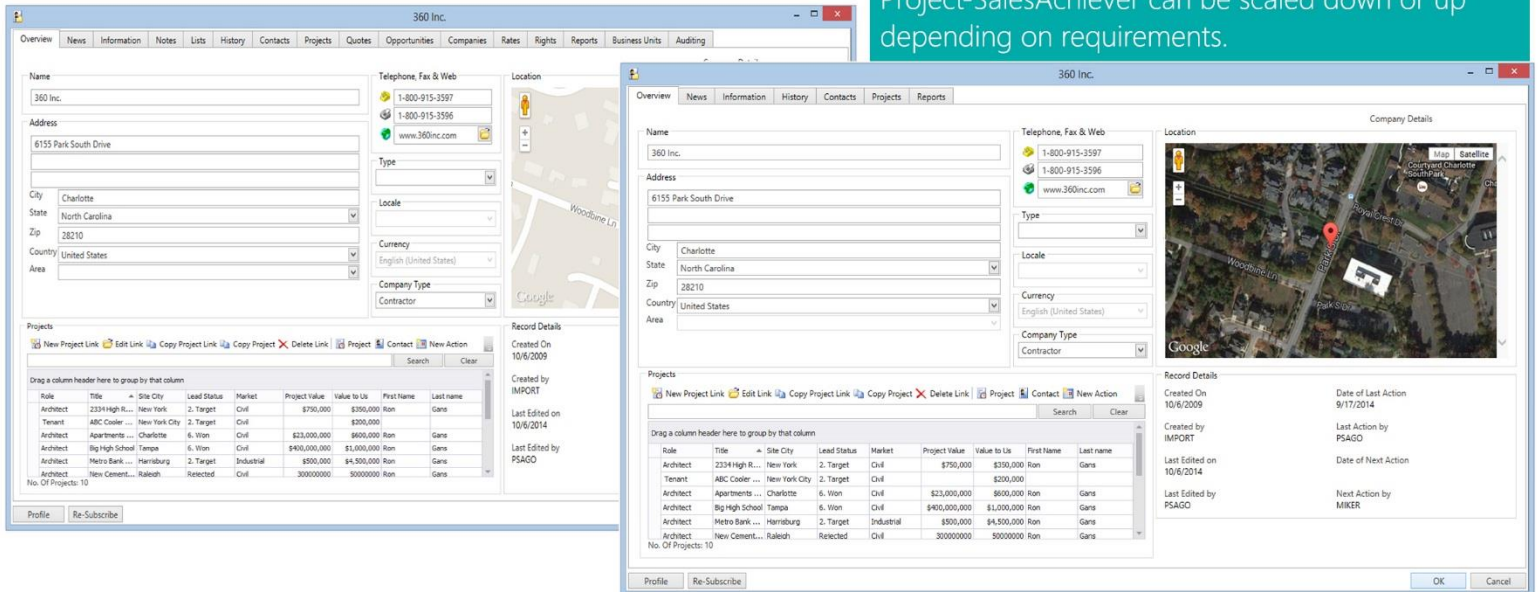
Project-SalesAchiever can be scaled down or up depending on requirements.

360 Inc.

Overview | News | Information | Notes | Lists | History | Contacts | Projects | Quotes | Opportunities | Companies | Rates | Rights | Reports | Business Units | Auditing

Name
360 Inc.
Address
6155 Park South Drive
City Charlotte
State North Carolina
Zip 28210
Country United States
Area

Telephone, Fax & Web
1-800-915-3597
1-800-915-3596
www.360inc.com
Type
Locale
Currency
English (United States)
Company Type
Contractor

Location
Woodbine Ln
Google

Projects
New Project Link | Edit Link | Copy Project Link | Copy Project | Delete Link | Project | Contact | New Action
Search | Clear
Drag a column header here to group by that column

| Role | Title | Site City | Lead Status | Market | Project Value | Value to Us | First Name | Last name |
|---|---|---|---|---|---|---|---|---|
| Architect | 2334 High R... | New York | 2. Target | Civil | $750,000 | $350,000 | Ron | Gans |
| Tenant | ABC Cooler ... | New York City | 2. Target | Civil | | $200,000 | | |
| Architect | Apartments ... | Charlotte | 6. Won | Civil | $23,000,000 | $600,000 | Ron | Gans |
| Architect | Big High School | Tampa | 6. Won | Civil | $400,000,000 | $1,000,000 | Ron | Gans |
| Architect | Metro Bank ... | Harrisburg | 2. Target | Industrial | $500,000 | $4,500,000 | Ron | Gans |
| Architect | New Cement... | Raleigh | Relected | Civil | 300000000 | 50000000 | Ron | Gans |

No. Of Projects: 10

Record Details
Created On
10/6/2009
Created by
IMPORT
Last Edited on
10/6/2014
Last Edited by
PSAGO

Profile | Re-Subscribe

360 Inc.

Overview | News | Information | History | Contacts | Projects | Reports

Company Details

Name
360 Inc.
Address
6155 Park South Drive
City Charlotte
State North Carolina
Zip 28210
Country United States
Area

Telephone, Fax & Web
1-800-915-3597
1-800-915-3596
www.360inc.com
Type
Locale
Currency
English (United States)
Company Type
Contractor

Location
Map | Satellite
Courtyard Charlotte SouthPark
Royal Crest Dr
Woodbine Ln
Park S Dr
Google

Projects
New Project Link | Edit Link | Copy Project Link | Copy Project | Delete Link | Project | Contact | New Action
Search | Clear
Drag a column header here to group by that column

| Role | Title | Site City | Lead Status | Market | Project Value | Value to Us | First Name | Last name |
|---|---|---|---|---|---|---|---|---|
| Architect | 2334 High R... | New York | 2. Target | Civil | $750,000 | $350,000 | Ron | Gans |
| Tenant | ABC Cooler ... | New York City | 2. Target | Civil | | $200,000 | | |
| Architect | Apartments ... | Charlotte | 6. Won | Civil | $23,000,000 | $600,000 | Ron | Gans |
| Architect | Big High School | Tampa | 6. Won | Civil | $400,000,000 | $1,000,000 | Ron | Gans |
| Architect | Metro Bank ... | Harrisburg | 2. Target | Industrial | $500,000 | $4,500,000 | Ron | Gans |
| Architect | New Cement... | Raleigh | Relected | Civil | 300000000 | 50000000 | Ron | Gans |

No. Of Projects: 10

Record Details
Created On
10/6/2009
Date of Last Action
9/17/2014
Created by
IMPORT
Last Action by
PSAGO
Last Edited on
10/6/2014
Date of Next Action
Last Edited by
PSAGO
Next Action by
MIKER

Profile | Re-Subscribe
OK | Cancel